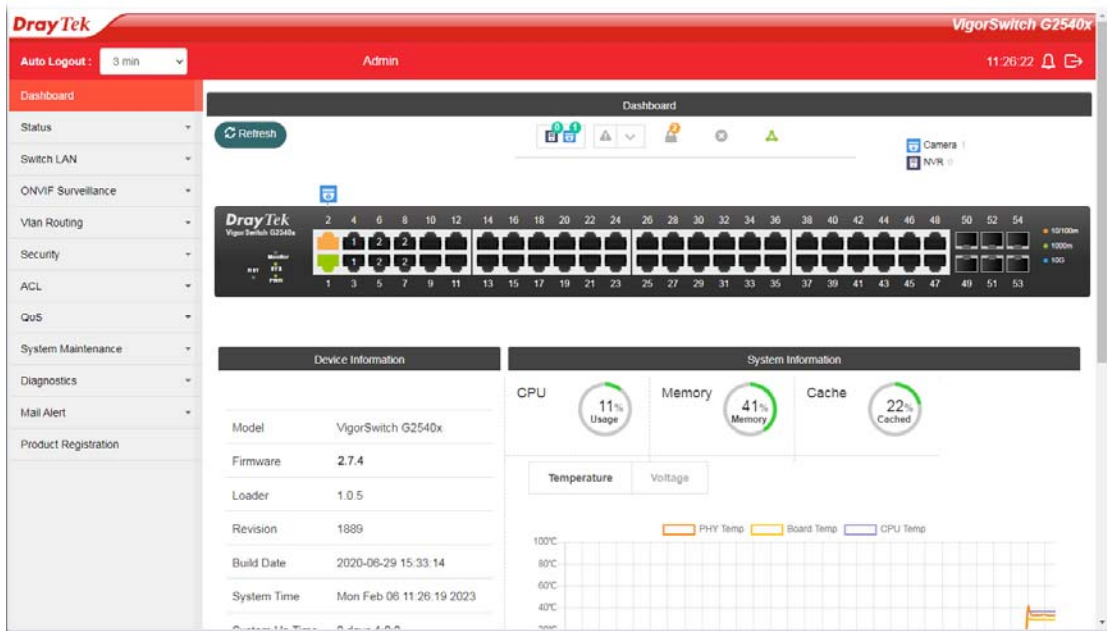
DrayTek

VigorSwitch G2540x

Auto Logout : 3 min

Admin

11:26:22

Dashboard
Status
Switch LAN
ONVIF Surveillance
Vlan Routing
Security
ACL
QoS
System Maintenance
Diagnostics
Mail Alert
Product Registration

Dashboard

Refresh

Camera 1
NVR 0

DrayTek
Vigor Switch G2540x

2 4 6 8 10 12 14 16 18 20 22 24 26 28 30 32 34 36 38 40 42 44 46 48 50 52 54

1 3 5 7 9 11 13 15 17 19 21 23 25 27 29 31 33 35 37 39 41 43 45 47 49 51 53

10/100m
1000m
10G

Device Information

| Model | VigorSwitch G2540x |
|---|---|
| Firmware | 2.7.4 |
| Loader | 1.0.5 |
| Revision | 1889 |
| Build Date | 2020-06-29 15:33:14 |
| System Time | Mon Feb 06 11:26:19 2023 |
| System Up Time | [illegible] |

System Information

CPU 11% Usage
Memory 41% Memory
Cache 22% Cached

Temperature Voltage

PHY Temp Board Temp CPU Temp

100℃
80℃
60℃
40℃
20℃